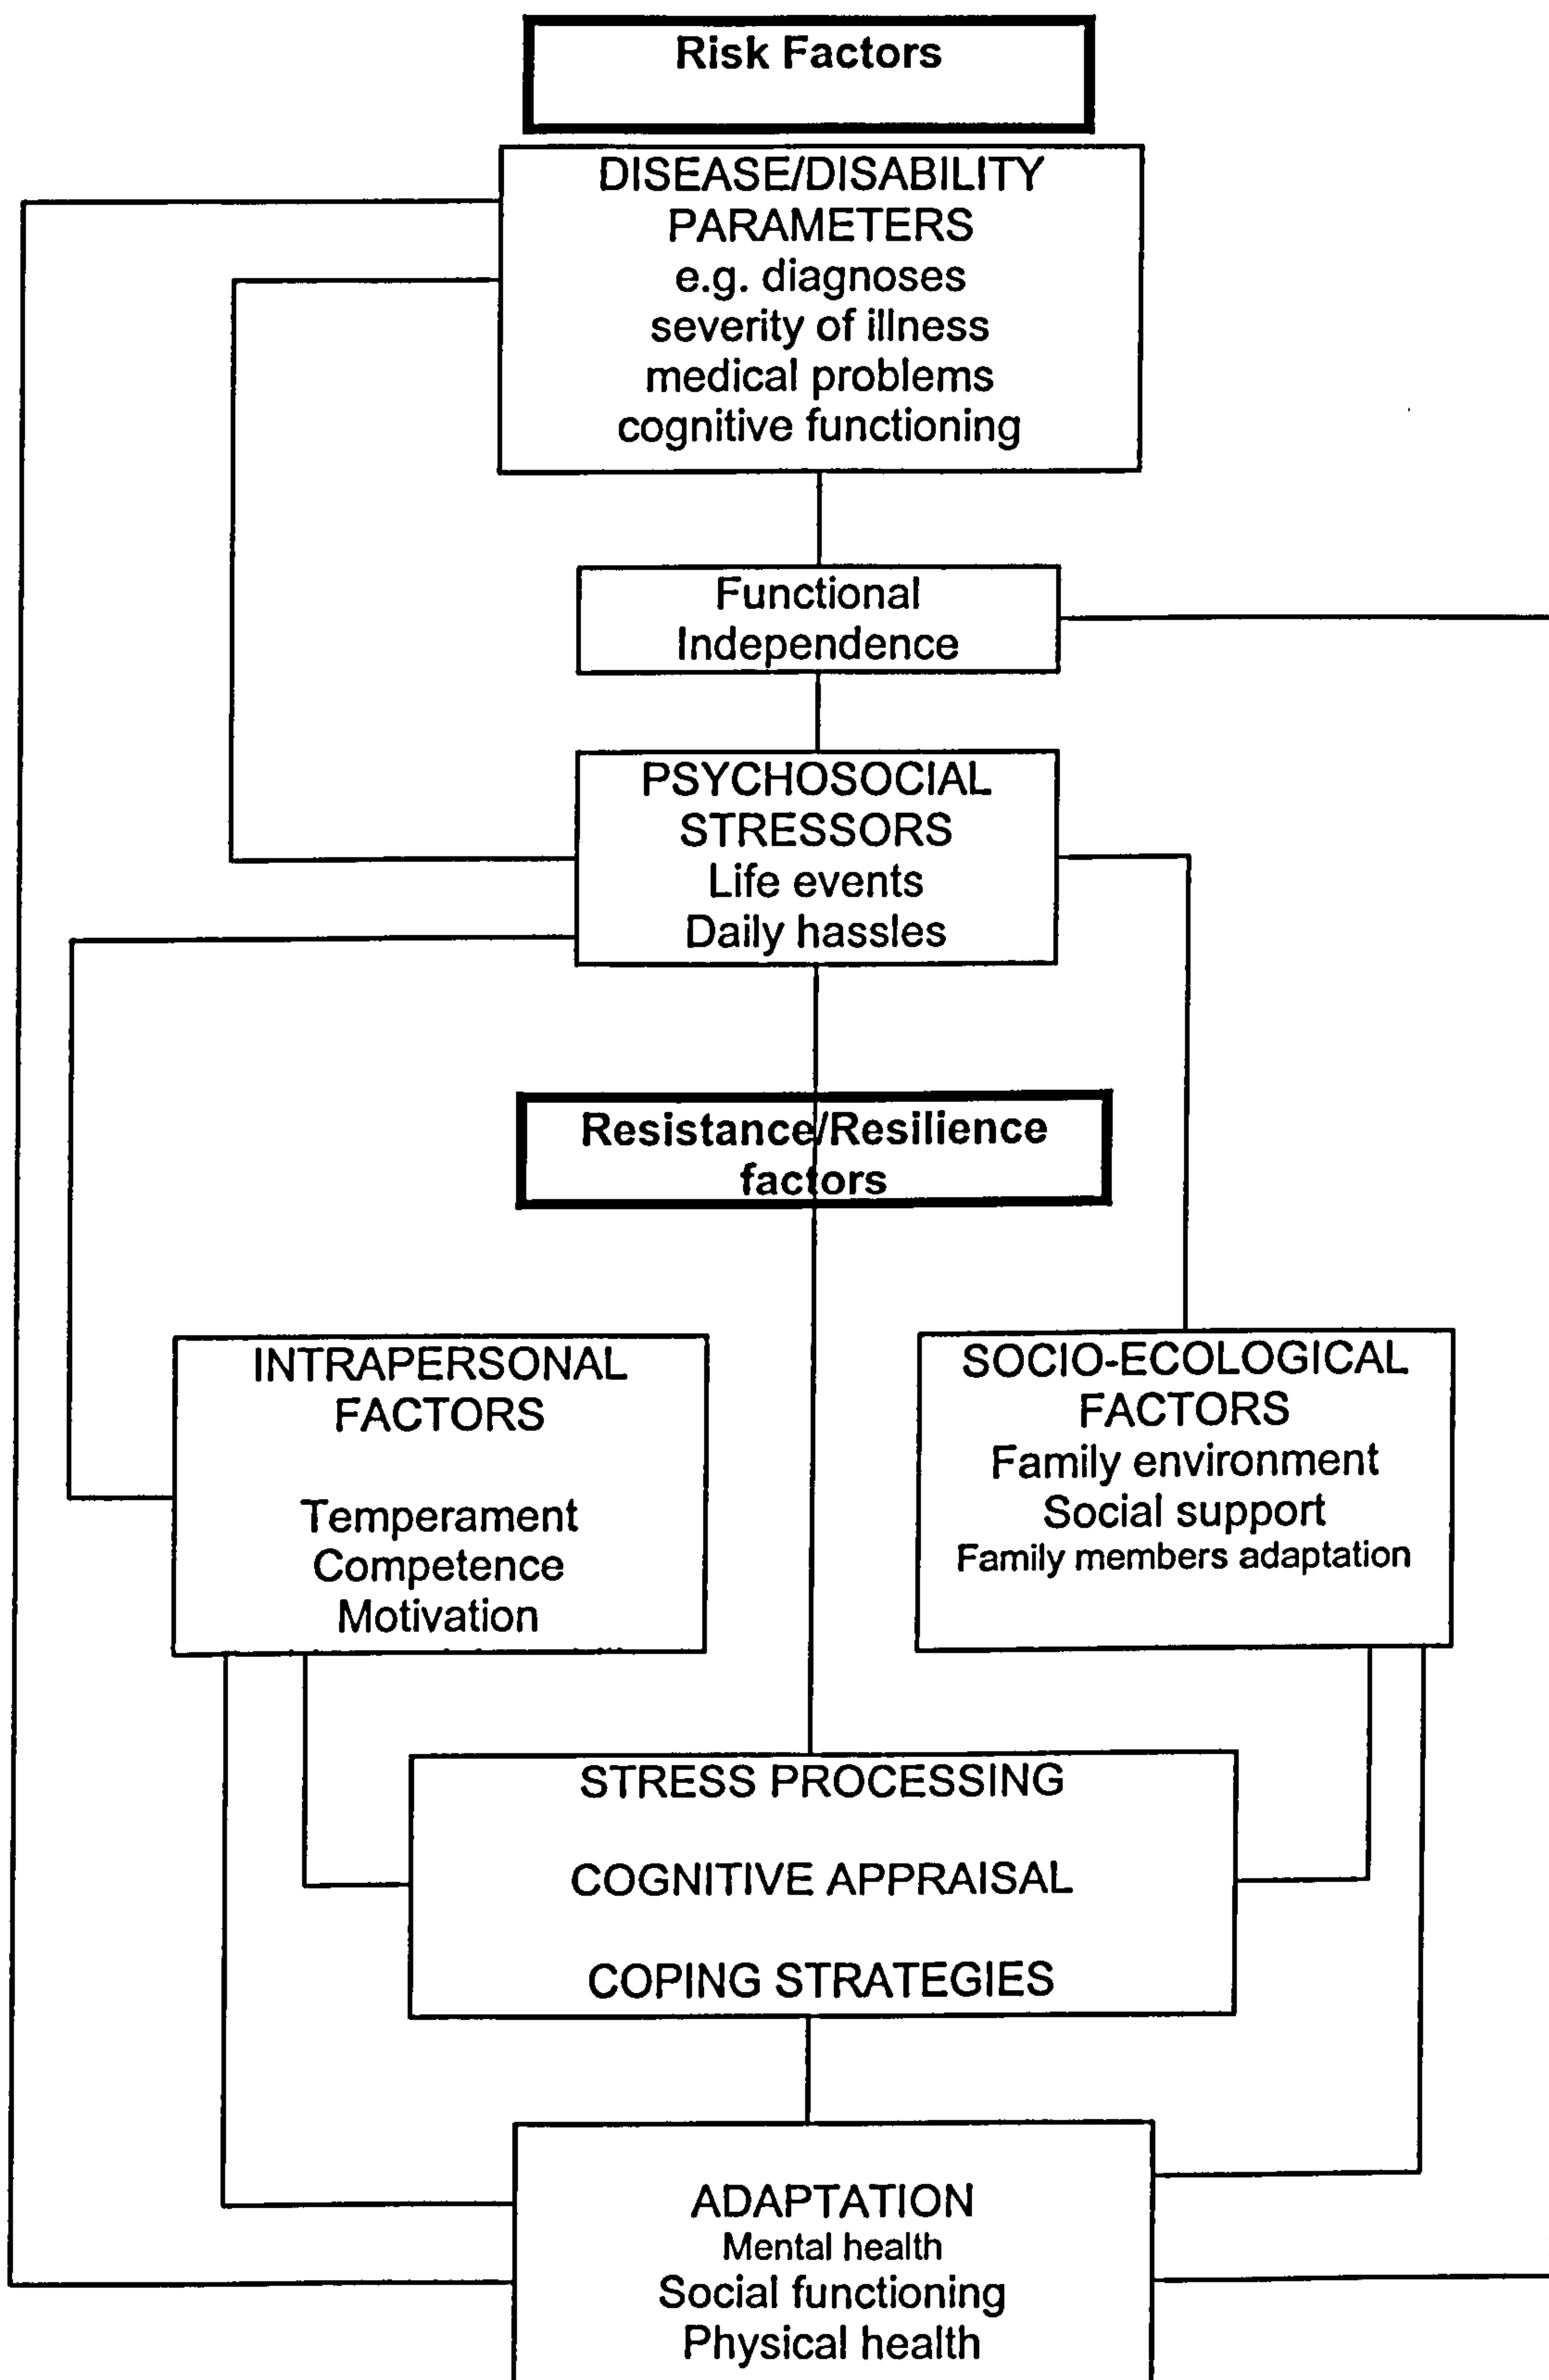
Risk Factors

DISEASE/DISABILITY PARAMETERS
e.g. diagnoses
severity of illness
medical problems
cognitive functioning

Functional Independence

PSYCHOSOCIAL STRESSORS
Life events
Daily hassles

Resistance/Resilience factors

INTRAPERSONAL FACTORS

Temperament
Competence
Motivation

SOCIO-ECOLOGICAL FACTORS
Family environment
Social support
Family members adaptation

STRESS PROCESSING

COGNITIVE APPRAISAL

COPING STRATEGIES

ADAPTATION
Mental health
Social functioning
Physical health